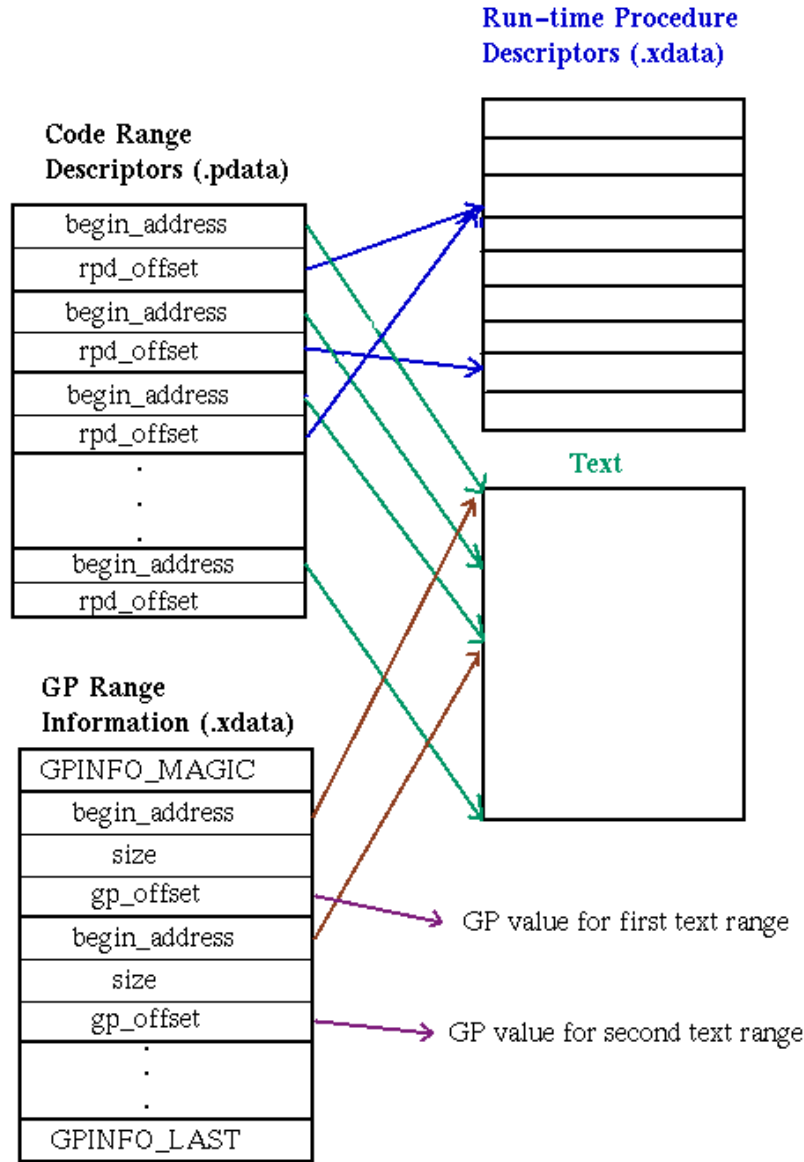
Run–time Procedure Descriptors (.xdata)

Code Range Descriptors (.pdata)

| begin_address |
|---|
| rpd_offset |
| begin_address |
| rpd_offset |
| begin_address |
| rpd_offset |
| . . . |
| begin_address |
| rpd_offset |

Text

GP Range Information (.xdata)

| GPINFO_MAGIC |
|---|
| begin_address |
| size |
| gp_offset |
| begin_address |
| size |
| gp_offset |
| . . . |
| GPINFO_LAST |

GP value for first text range

GP value for second text range